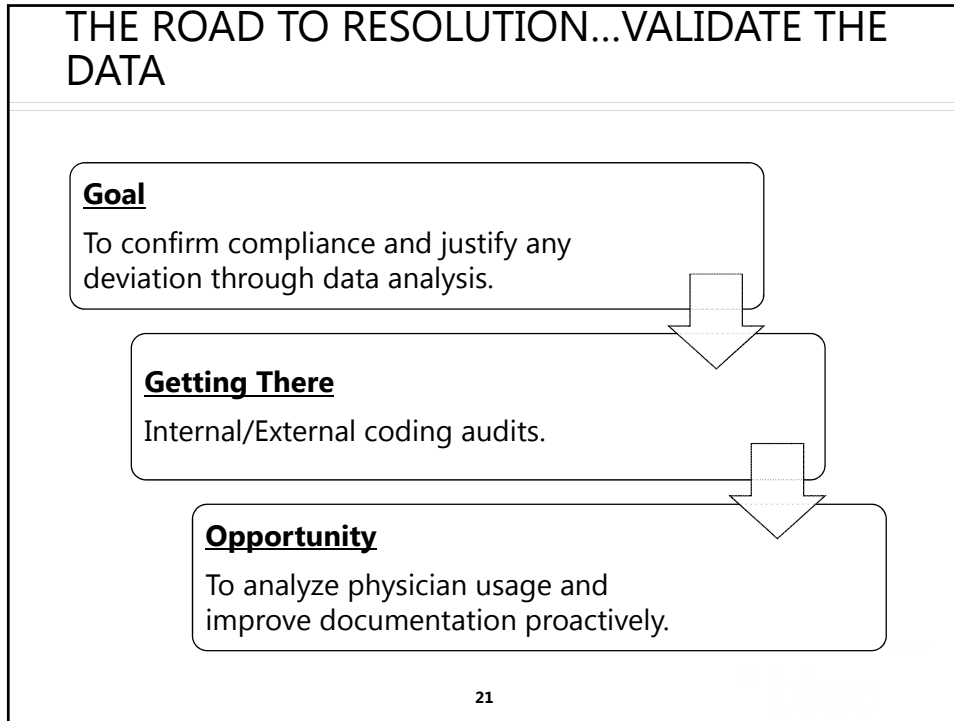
THE ROAD TO RESOLUTION…VALIDATE THE DATA

Goal

To confirm compliance and justify any deviation through data analysis.

Getting There

Internal/External coding audits.

Opportunity

To analyze physician usage and improve documentation proactively.

21